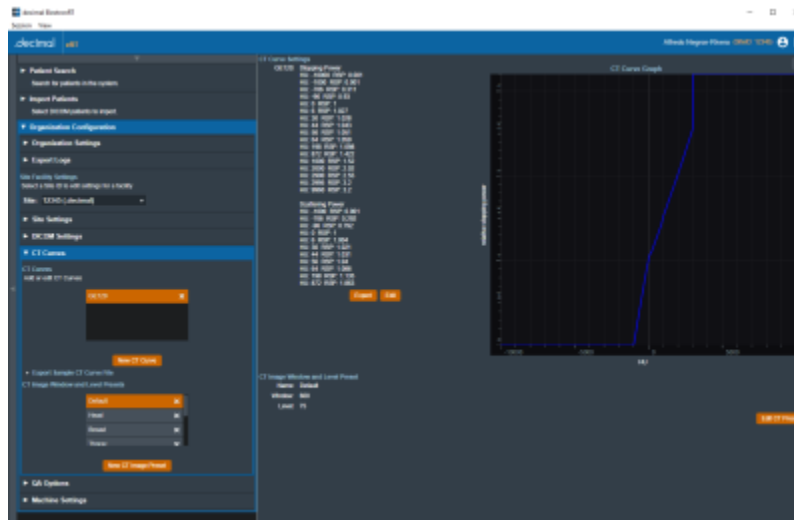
.decimal ePi

Alfredo Magnon Rivera

▸ Patient Search
Search for patients in the system

▸ Import Patients
Select DICOM patients to import

▾ Organization Configuration

▸ Organization Settings

▸ Export Logs

Site Facility Settings
Select a Site ID to edit settings for a facility

Site: 1234 (.decimal)

▸ Site Settings

▸ DICOM Settings

▾ CT Curves

CT Curves
Add or edit CT Curves

OC120

New CT Curve

Export Sample CT Curve File

CT Image Window and Level Presets

Default
Head
Breast
Thorax

New CT Image Preset

▸ QA Options

▸ Machine Settings

CT Curve Settings
OC120 Stopping Power

Scattering Power

Export Edit

CT Curve Graph

HU

CT Image Window and Level Preset
Name: Default
Window: 800
Level: 70

Edit CT Preset